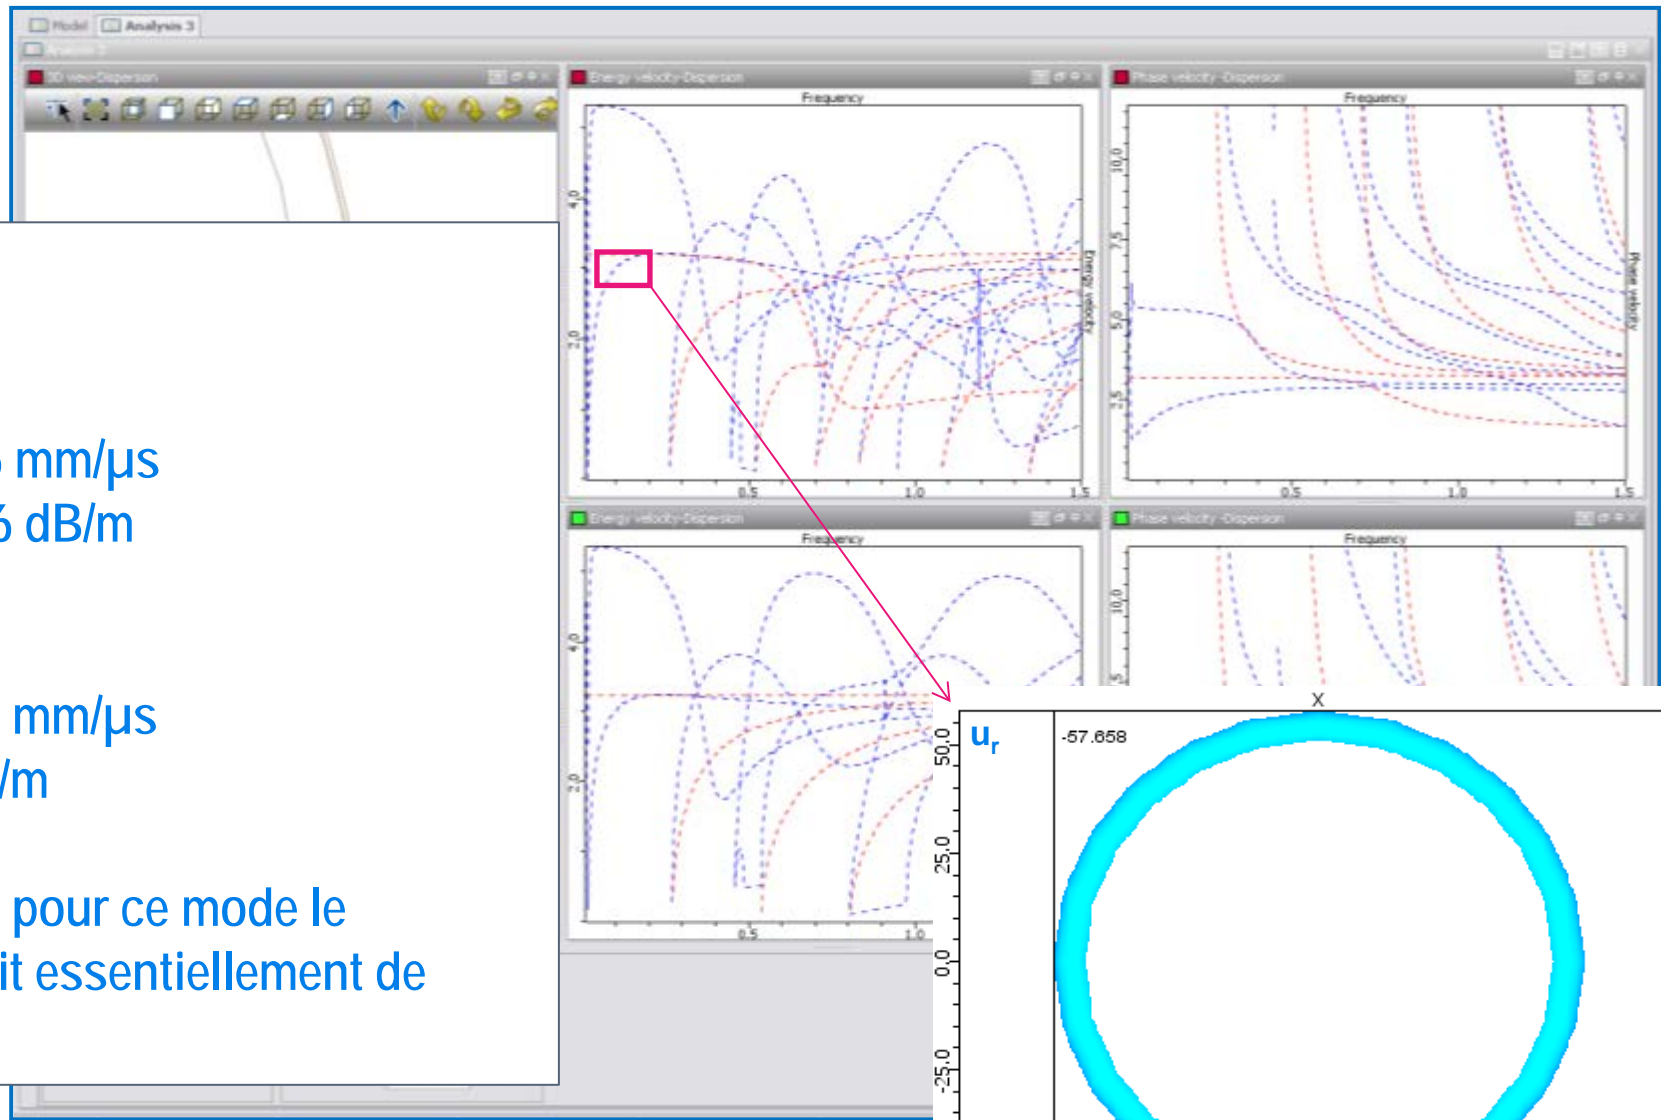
Model Analysis 3

Analysis 3

3D view-Dispersion

Energy velocity-Dispersion

Frequency

4.0

2.0

0.5

1.0

1.5

Energy velocity

Phase velocity -Dispersion

Frequency

10.0

7.5

5.0

2.5

0.5

1.0

1.5

Phase velocity

Energy velocity-Dispersion

Frequency

4.0

2.0

0.5

1.0

Phase velocity -Dispersion

Frequency

10.0

5

mm/µs
dB/m

mm/µs
/m

pour ce mode le
it essentiellement de

$u_r$

X

-57.658

50,0

25,0

0,0

-25,0